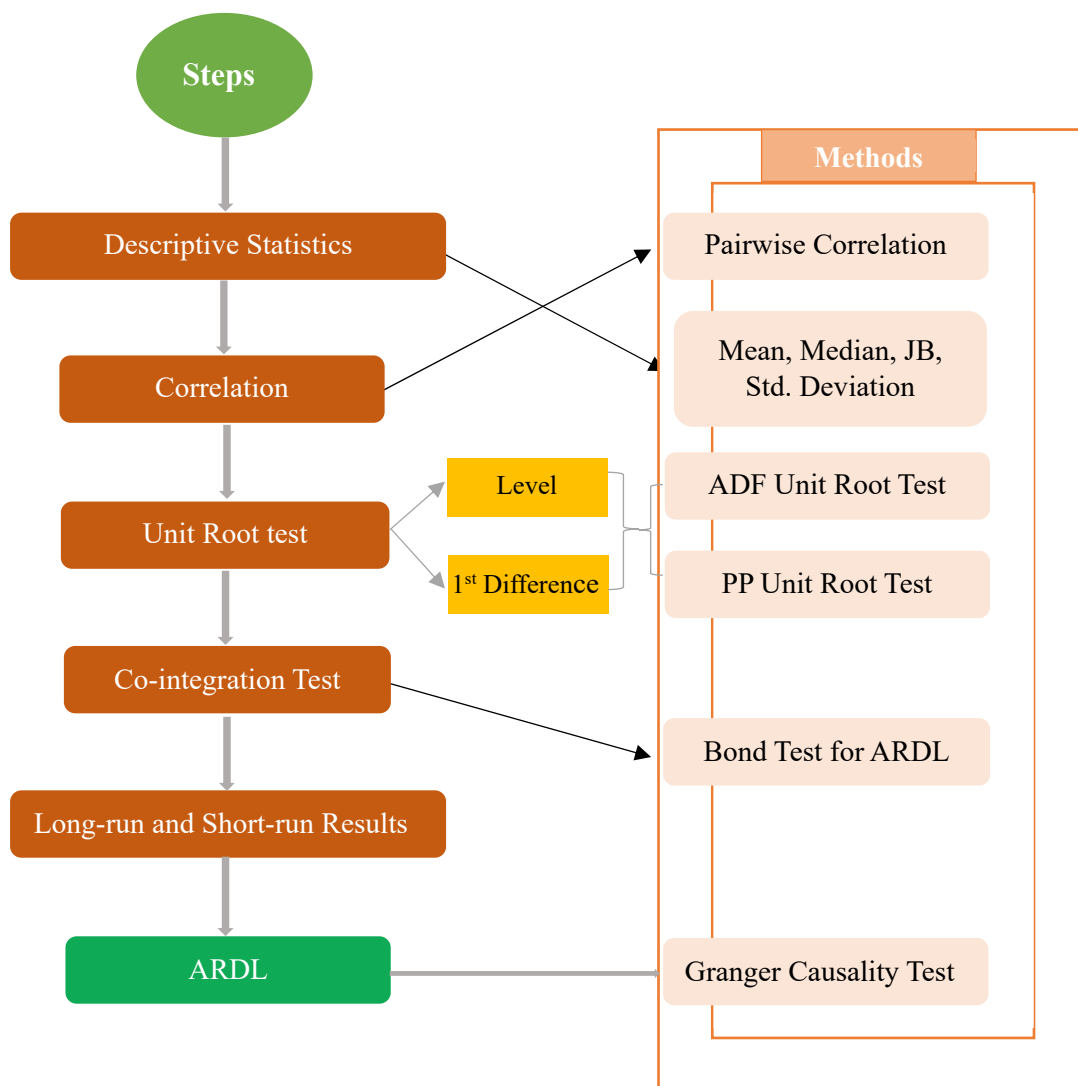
Steps

Descriptive Statistics

Correlation

Unit Root test

Co-integration Test

Long-run and Short-run Results

ARDL

Level

1$^{st}$ Difference

Methods

Pairwise Correlation

Mean, Median, JB, Std. Deviation

ADF Unit Root Test

PP Unit Root Test

Bond Test for ARDL

Granger Causality Test